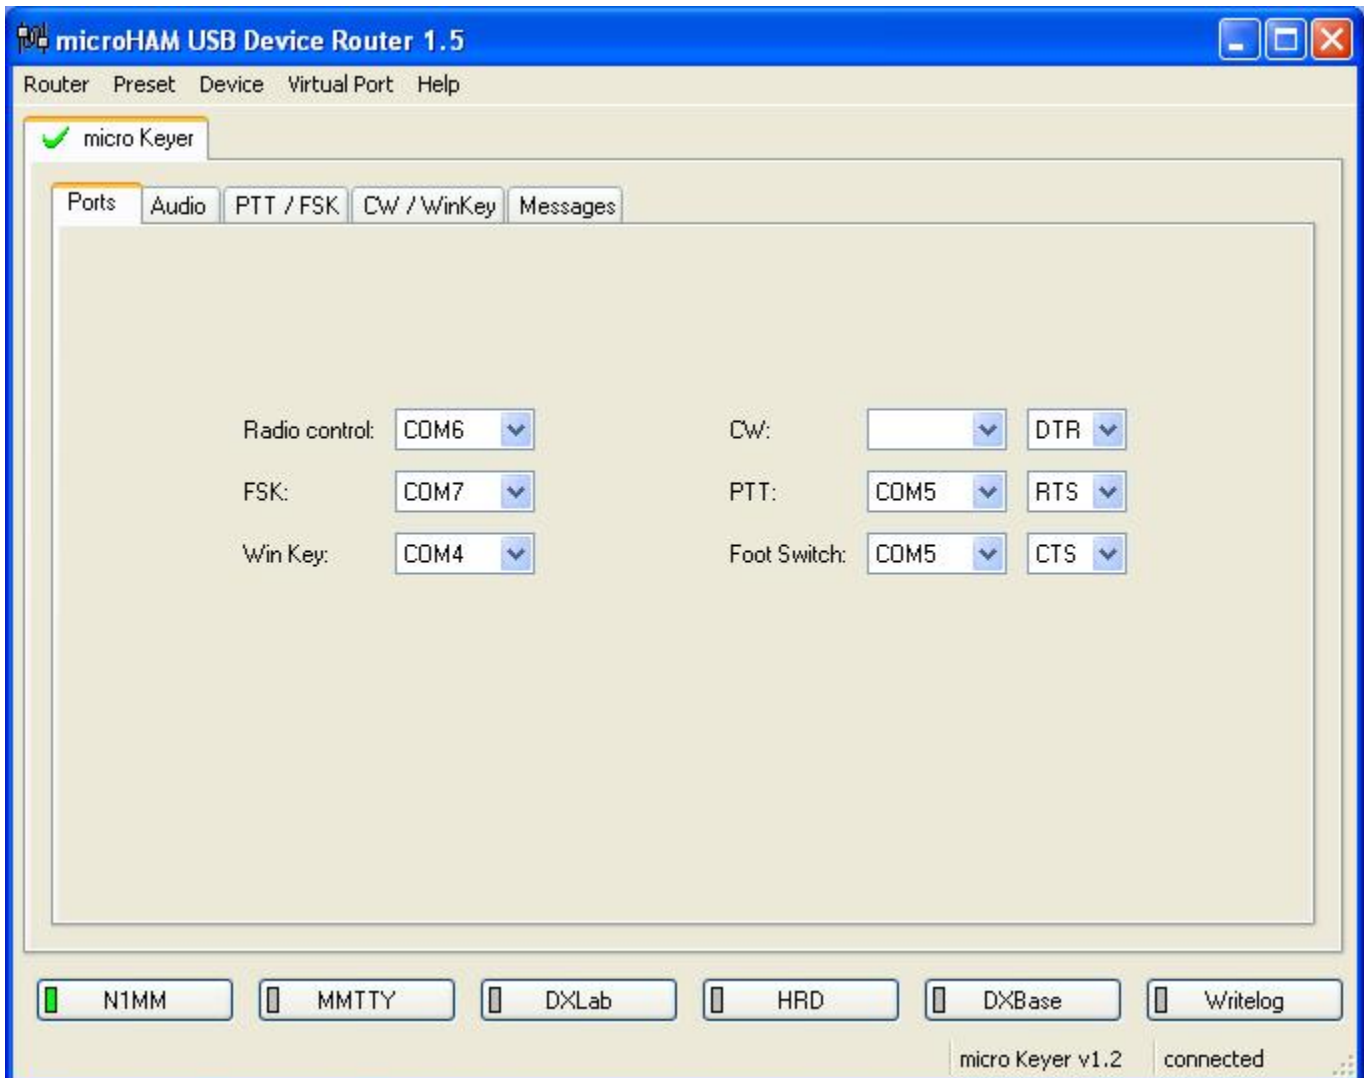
microHAM USB Device Router 1.5

Router Preset Device Virtual Port Help

micro Keyer

Ports Audio PTT / FSK CW / WinKey Messages

Radio control: COM6
FSK: COM7
Win Key: COM4

CW: DTR
PTT: COM5 RTS
Foot Switch: COM5 CTS

N1MM MMTTY DXLab HRD DXBase Writelog

micro Keyer v1.2 connected